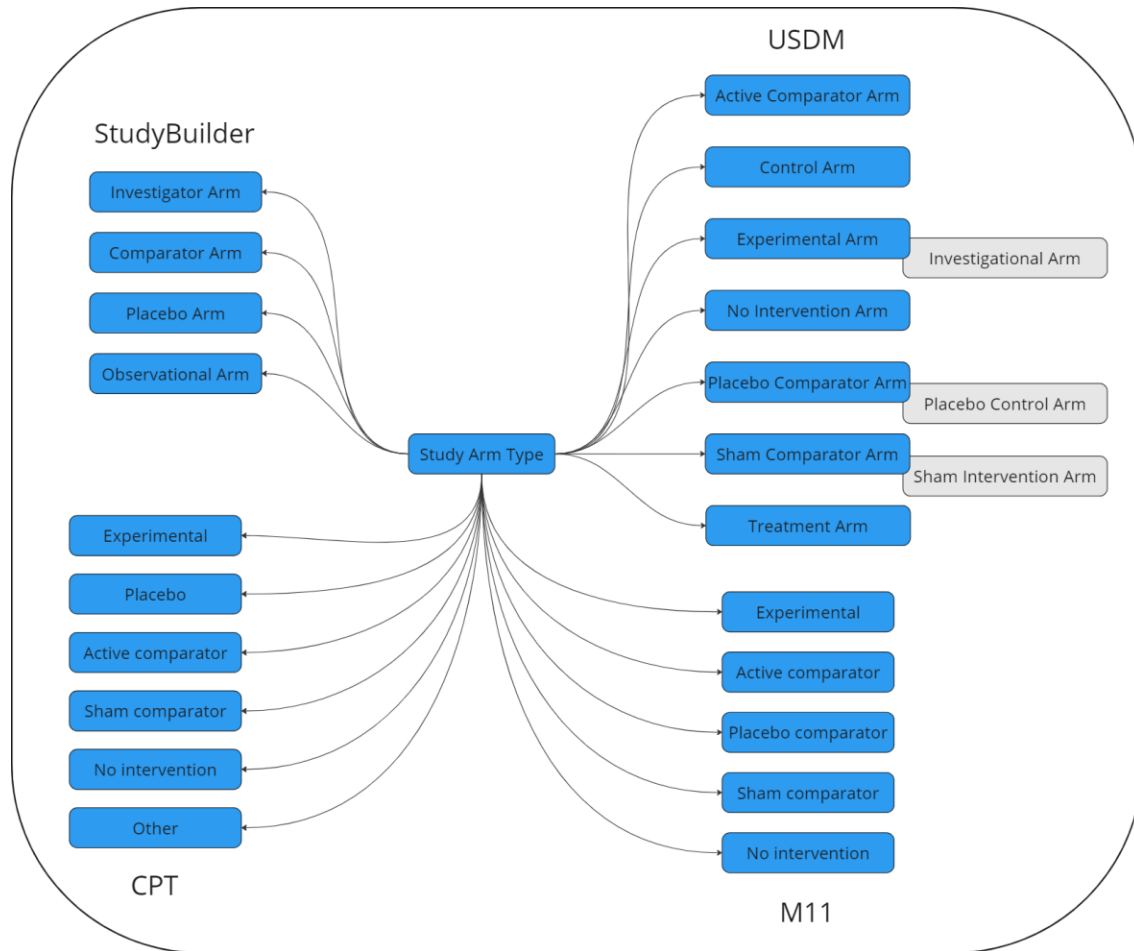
StudyBuilder

Investigator Arm

Comparator Arm

Placebo Arm

Observational Arm

Study Arm Type

USDM

Active Comparator Arm

Control Arm

Experimental Arm

Investigational Arm

No Intervention Arm

Placebo Comparator Arm

Placebo Control Arm

Sham Comparator Arm

Sham Intervention Arm

Treatment Arm

Experimental

Placebo

Active comparator

Sham comparator

No intervention

Other

CPT

Experimental

Active comparator

Placebo comparator

Sham comparator

No intervention

M11